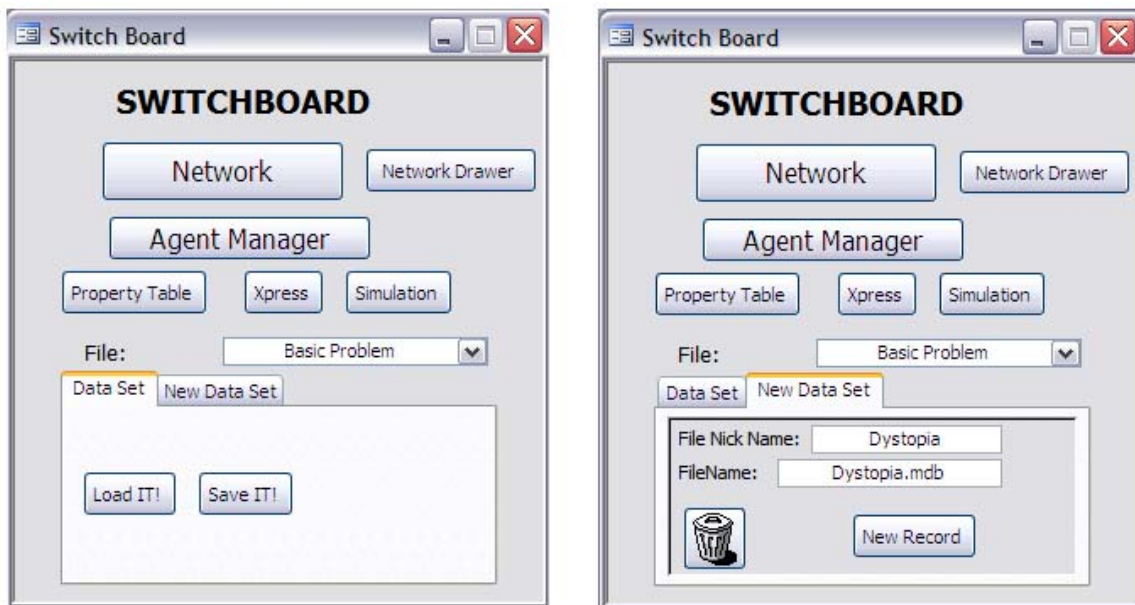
Switch Board

SWITCHBOARD

Network

Network Drawer

Agent Manager

Property Table

Xpress

Simulation

File:

Basic Problem

Data Set

New Data Set

Load IT!

Save IT!

Switch Board

SWITCHBOARD

Network

Network Drawer

Agent Manager

Property Table

Xpress

Simulation

File:

Basic Problem

Data Set

New Data Set

File Nick Name:

Dystopia

FileName:

Dystopia.mdb

New Record